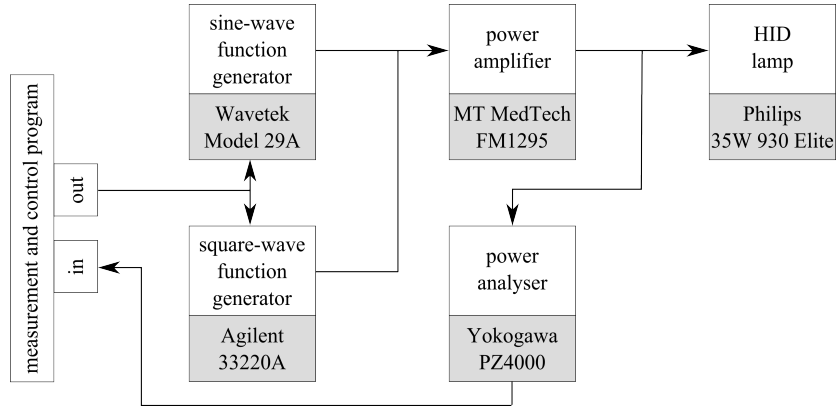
measurement and control program

out

in

sine-wave function generator

Wavetek Model 29A

square-wave function generator

Agilent 33220A

power amplifier

MT MedTech FM1295

power analyser

Yokogawa PZ4000

HID lamp

Philips 35W 930 Elite